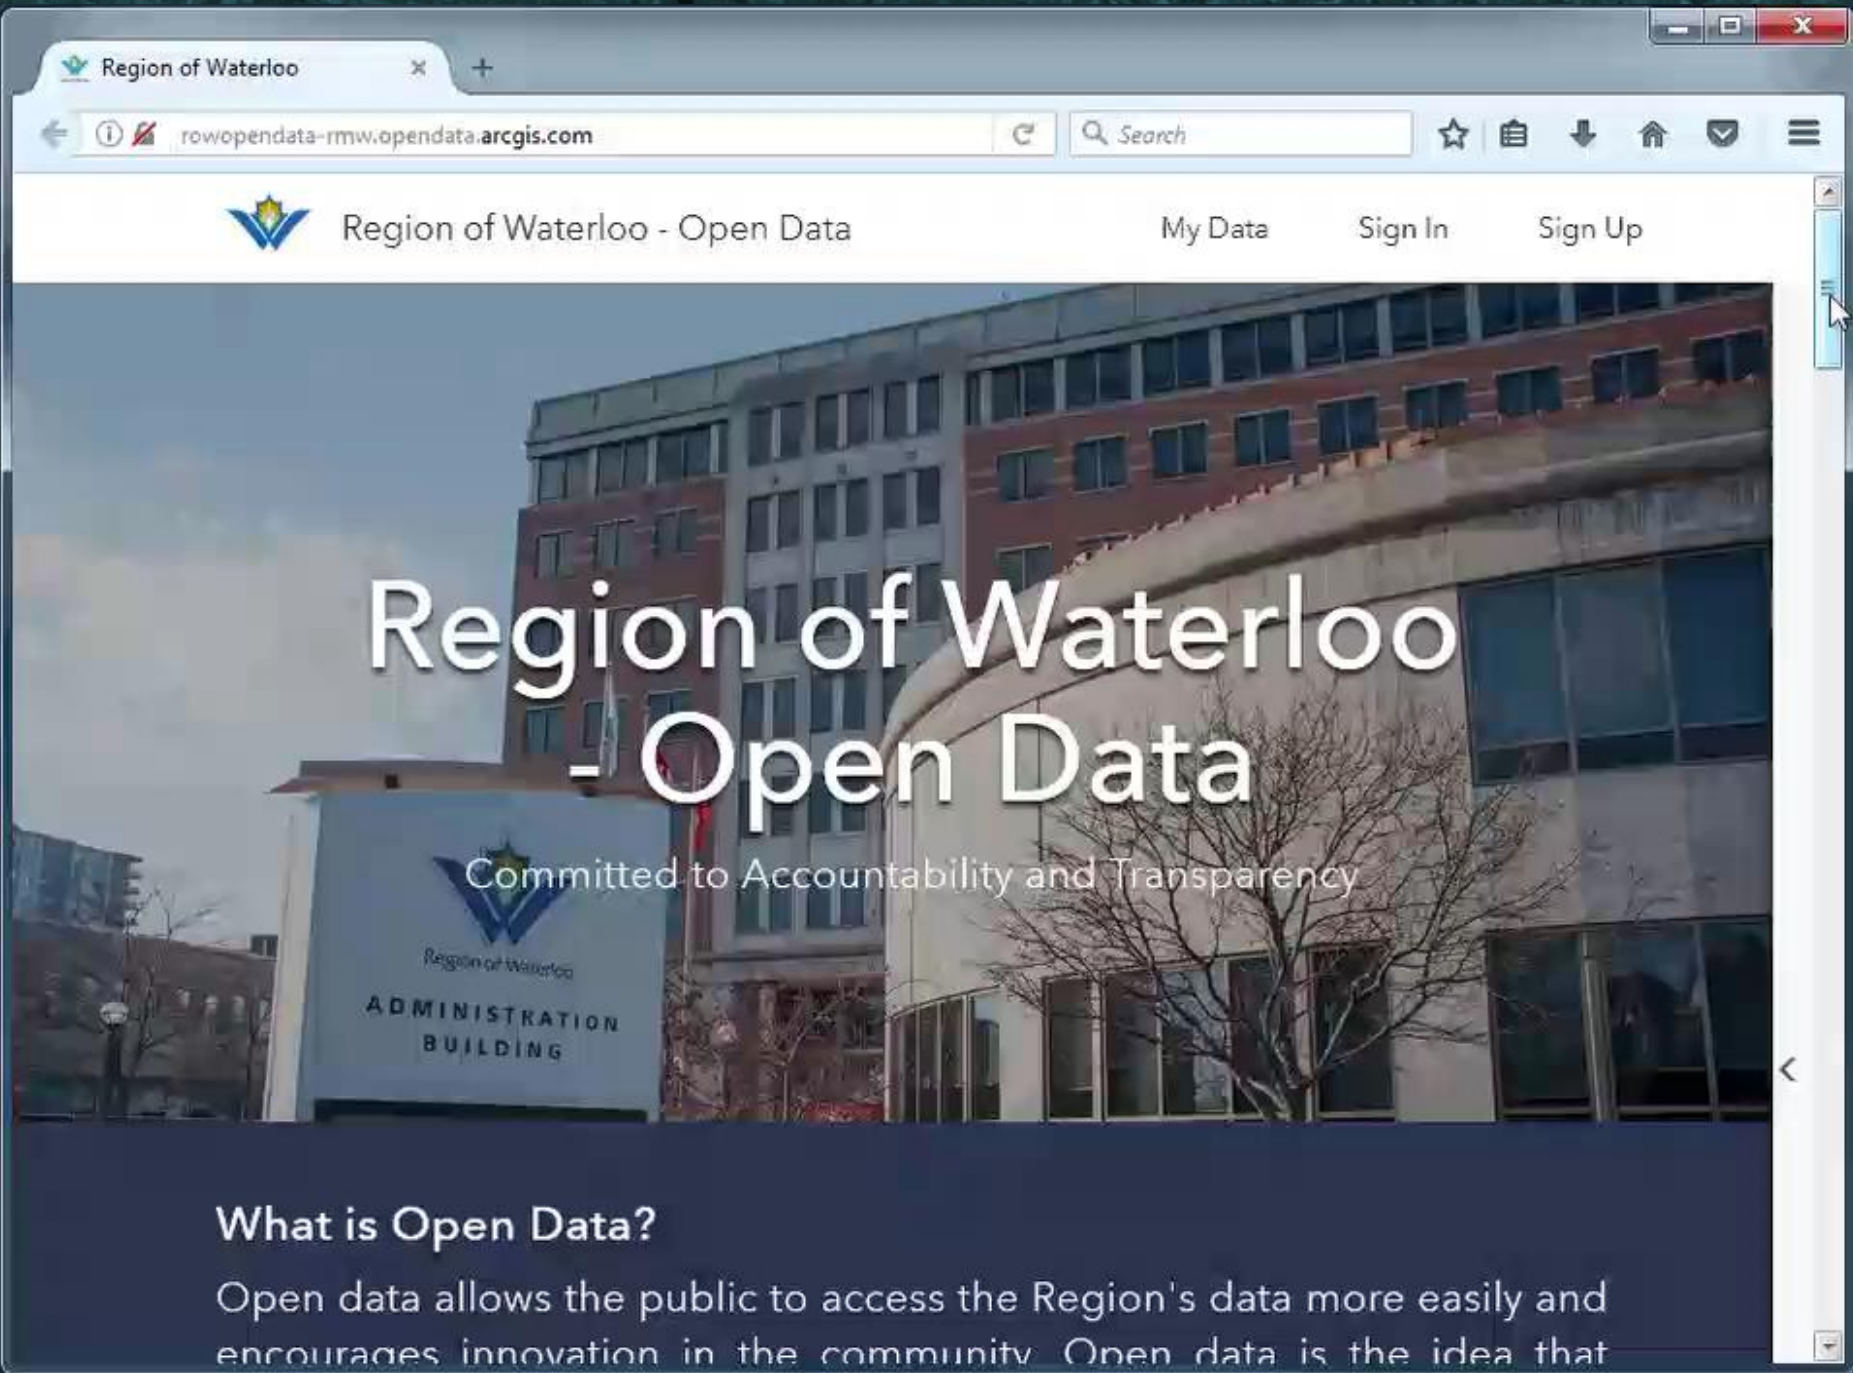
Region of Waterloo

rowopendata-rmw.opendata.arcgis.com

Search

Region of Waterloo - Open Data

My Data

Sign In

Sign Up

Region of Waterloo - Open Data

Committed to Accountability and Transparency

Region of Waterloo

ADMINISTRATION BUILDING

What is Open Data?

Open data allows the public to access the Region's data more easily and encourages innovation in the community. Open data is the idea that